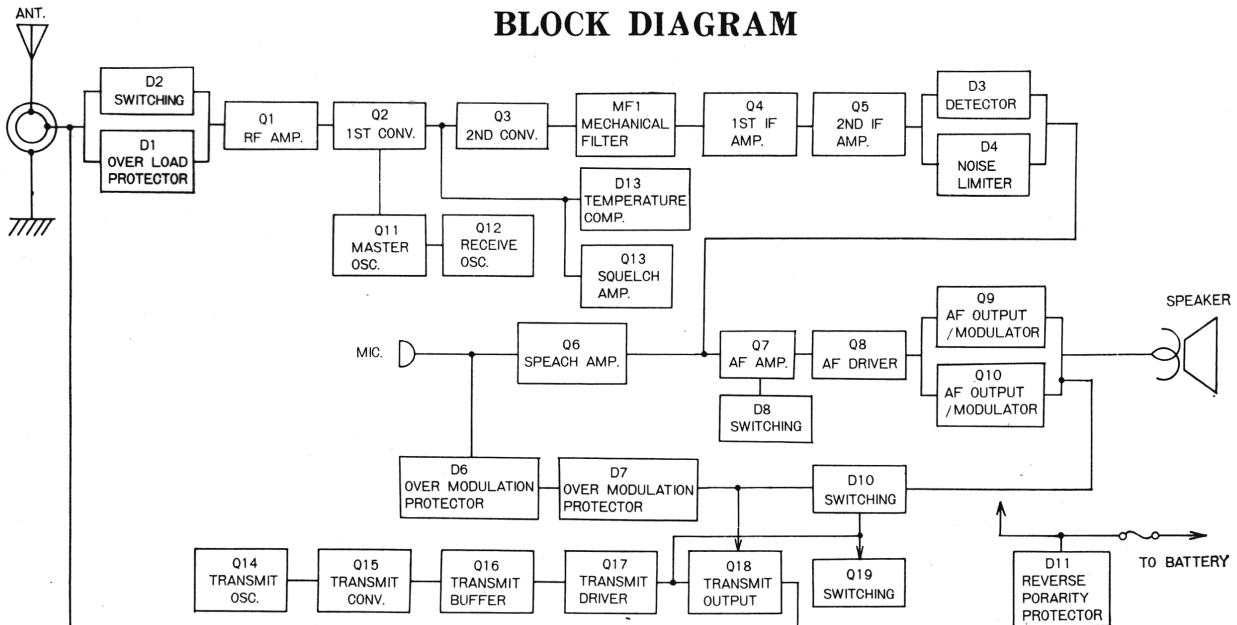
BLOCK DIAGRAM

ANT.

D2
SWITCHING

D1
OVER LOAD PROTECTOR

Q1
RF AMP.

Q2
1ST CONV.

Q3
2ND CONV.

MF1
MECHANICAL FILTER

Q4
1ST IF AMP.

Q5
2ND IF AMP.

D3
DETECTOR

D4
NOISE LIMITER

D13
TEMPERATURE COMP.

Q11
MASTER OSC.

Q12
RECEIVE OSC.

Q13
SQUELCH AMP.

MIC.

Q6
SPEACH AMP.

Q7
AF AMP.

Q8
AF DRIVER

Q9
AF OUTPUT /MODULATOR

Q10
AF OUTPUT /MODULATOR

SPEAKER

D8
SWITCHING

D6
OVER MODULATION PROTECTOR

D7
OVER MODULATION PROTECTOR

D10
SWITCHING

TO BATTERY

Q14
TRANSMIT OSC.

Q15
TRANSMIT CONV.

Q16
TRANSMIT BUFFER

Q17
TRANSMIT DRIVER

Q18
TRANSMIT OUTPUT

Q19
SWITCHING

D11
REVERSE PORARITY PROTECTOR